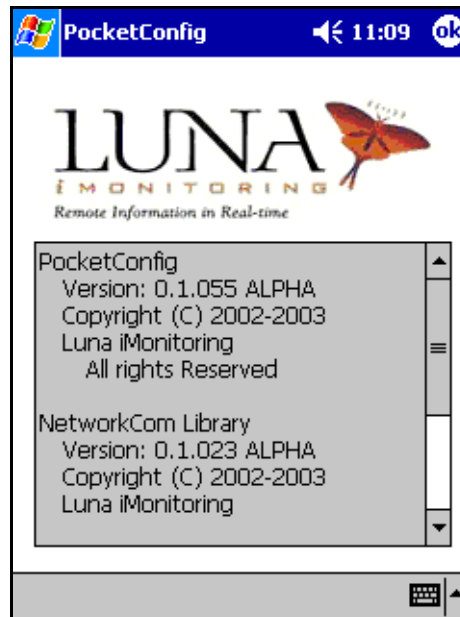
PocketConfig 11:09 ok

LUNA
iMONITORING
Remote Information in Real-time

PocketConfig
Version: 0.1.055 ALPHA
Copyright (C) 2002-2003
Luna iMonitoring
All rights Reserved

NetworkCom Library
Version: 0.1.023 ALPHA
Copyright (C) 2002-2003
Luna iMonitoring